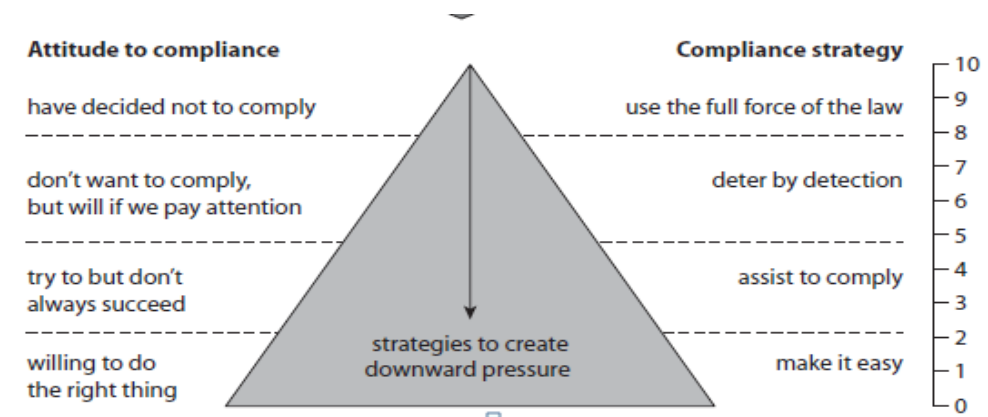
Attitude to compliance

Compliance strategy

have decided not to comply

use the full force of the law

don't want to comply, but will if we pay attention

deter by detection

try to but don't always succeed

assist to comply

willing to do the right thing

strategies to create downward pressure

make it easy

10
9
8
7
6
5
4
3
2
1
0